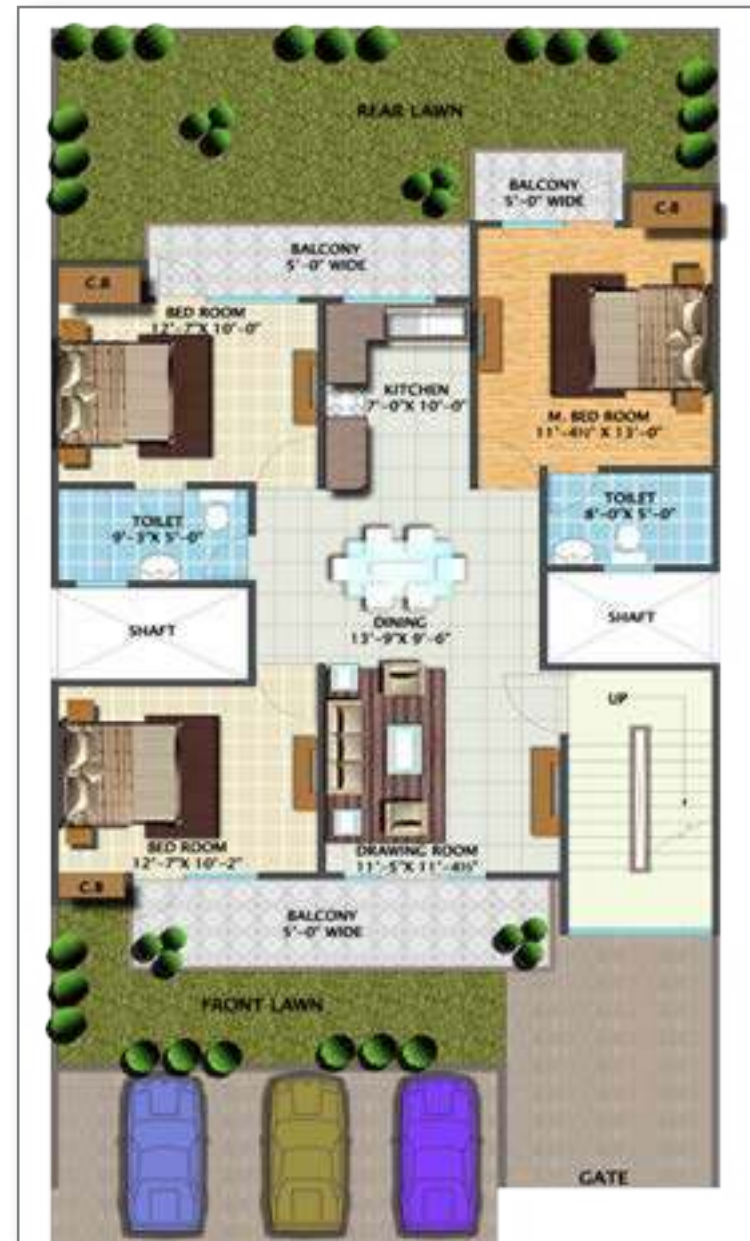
REAR LAWN

BALCONY
5'-0" WIDE

C.B

BALCONY
5'-0" WIDE

C.B

BED ROOM
12'-7"X 10'-0"

KITCHEN
7'-0"X 10'-0"

M. BED ROOM
11'-4½" X 13'-0"

TOILET
9'-3"X 5'-0"

TOILET
8'-0"X 5'-0"

DINING
13'-9"X 9'-6"

SHAFT

SHAFT

UP

BED ROOM
12'-7"X 10'-2"

DRAWING ROOM
11'-5"X 11'-4½"

C.B

BALCONY
5'-0" WIDE

FRONT LAWN

GATE